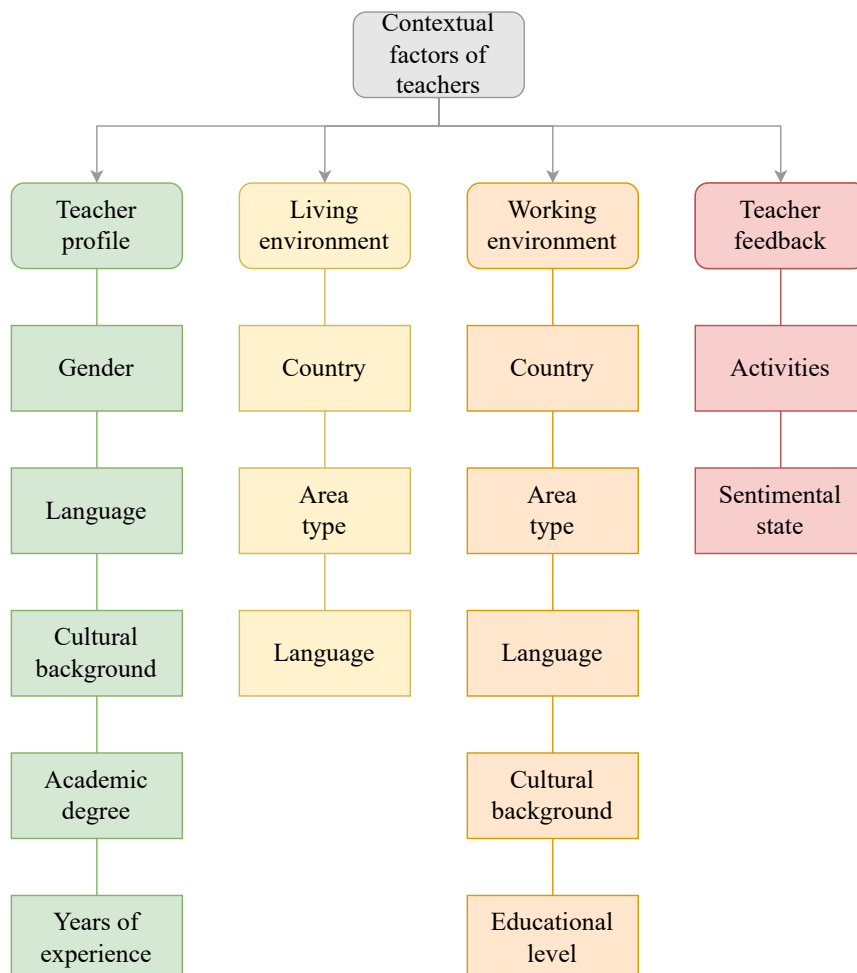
Contextual factors of teachers

Teacher profile

Gender

Language

Cultural background

Academic degree

Years of experience

Living environment

Country

Area type

Language

Working environment

Country

Area type

Language

Cultural background

Educational level

Teacher feedback

Activities

Sentimental state